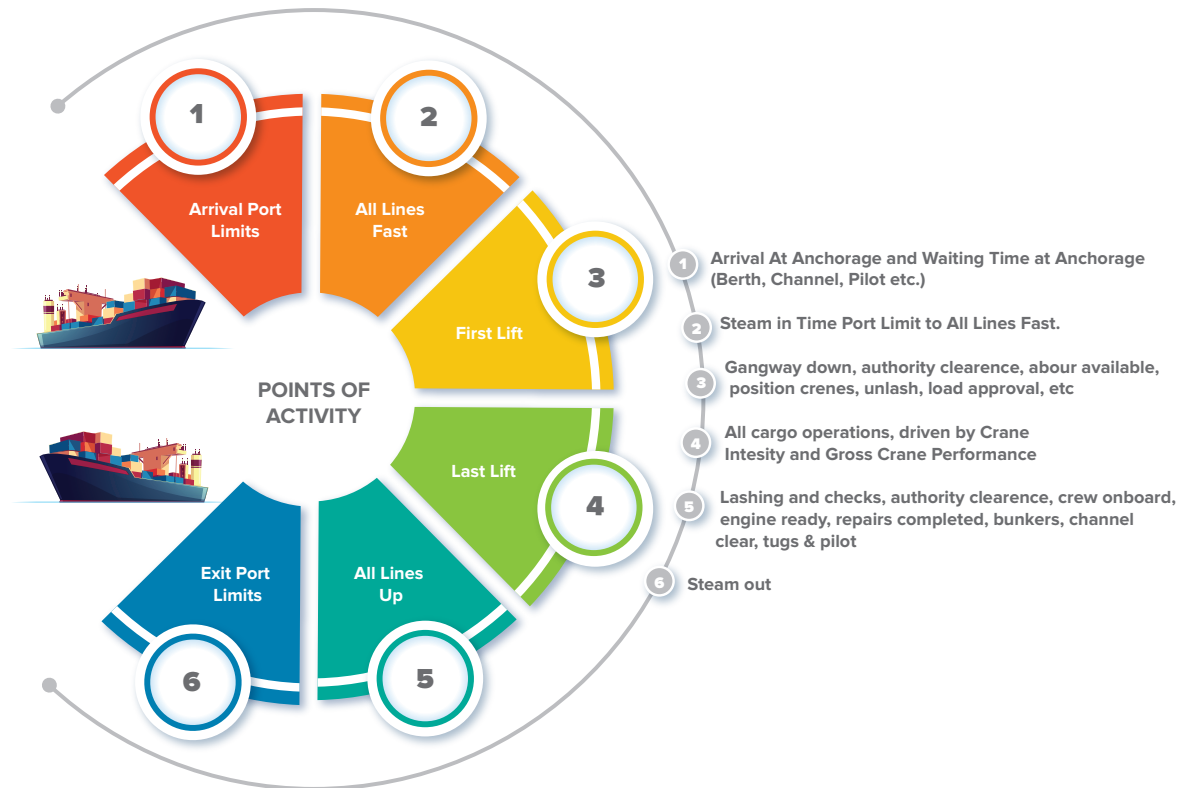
1

Arrival Port Limits

2

All Lines Fast

3

First Lift

POINTS OF ACTIVITY

Last Lift

4

Exit Port Limits

All Lines Up

6

5

1 Arrival At Anchorage and Waiting Time at Anchorage (Berth, Channel, Pilot etc.)

2 Steam in Time Port Limit to All Lines Fast.

3 Gangway down, authority clearence, abour available, position crenes, unlash, load approval, etc

4 All cargo operations, driven by Crane Intesity and Gross Crane Performance

5 Lashing and checks, authority clearence, crew onboard, engine ready, repairs completed, bunkers, channel clear, tugs & pilot

6 Steam out